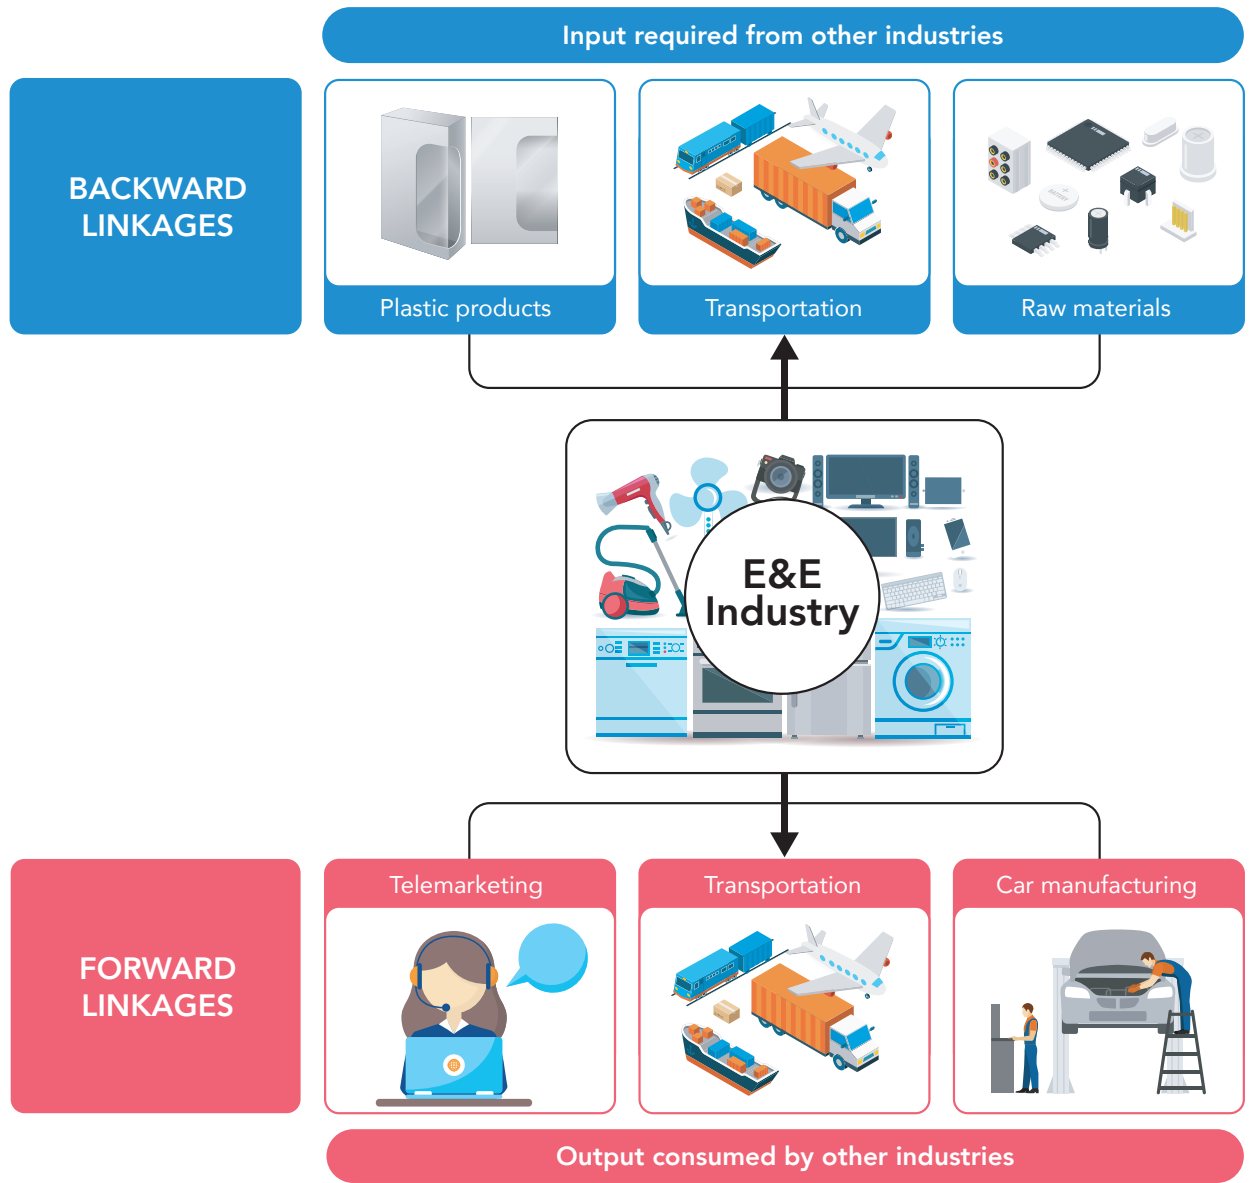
Input required from other industries

BACKWARD LINKAGES

Plastic products

Transportation

Raw materials

E&E Industry

FORWARD LINKAGES

Telemarketing

Transportation

Car manufacturing

Output consumed by other industries